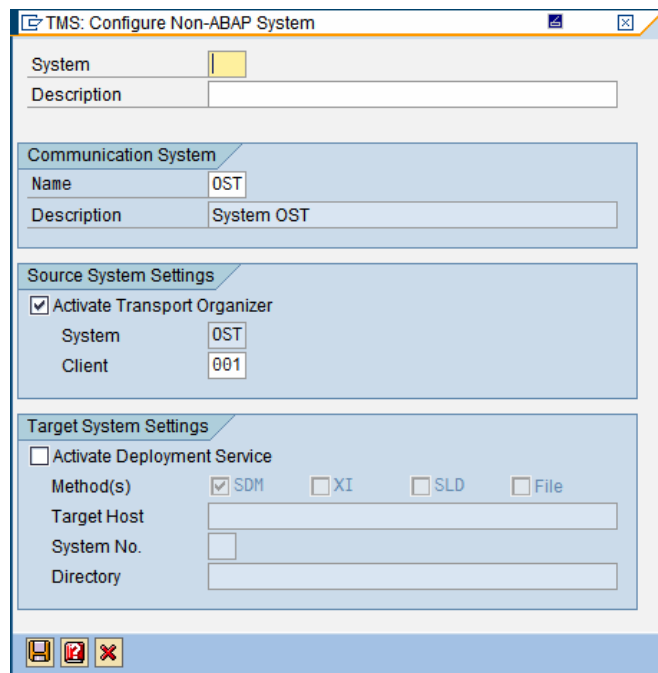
TMS: Configure Non-ABAP System

System

Description

Communication System

Name OST

Description System OST

Source System Settings

Activate Transport Organizer

System OST

Client 001

Target System Settings

Activate Deployment Service

Method(s) SDM XI SLD File

Target Host

System No.

Directory